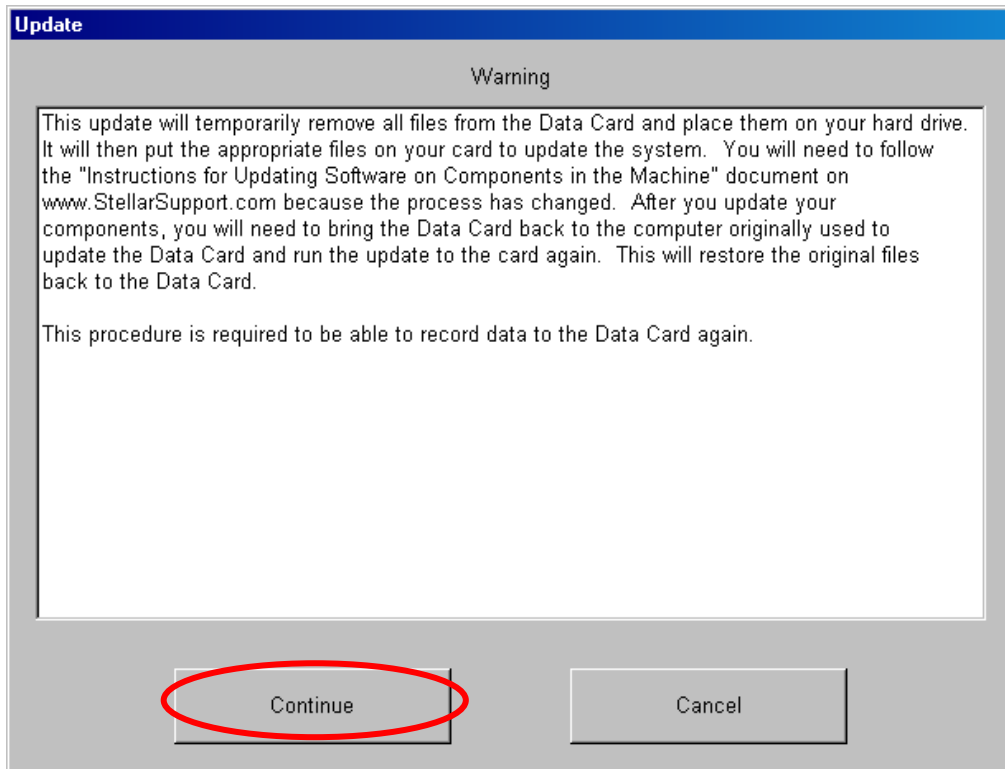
Update

Warning

This update will temporarily remove all files from the Data Card and place them on your hard drive. It will then put the appropriate files on your card to update the system. You will need to follow the "Instructions for Updating Software on Components in the Machine" document on www.StellarSupport.com because the process has changed. After you update your components, you will need to bring the Data Card back to the computer originally used to update the Data Card and run the update to the card again. This will restore the original files back to the Data Card.

This procedure is required to be able to record data to the Data Card again.

Continue

Cancel